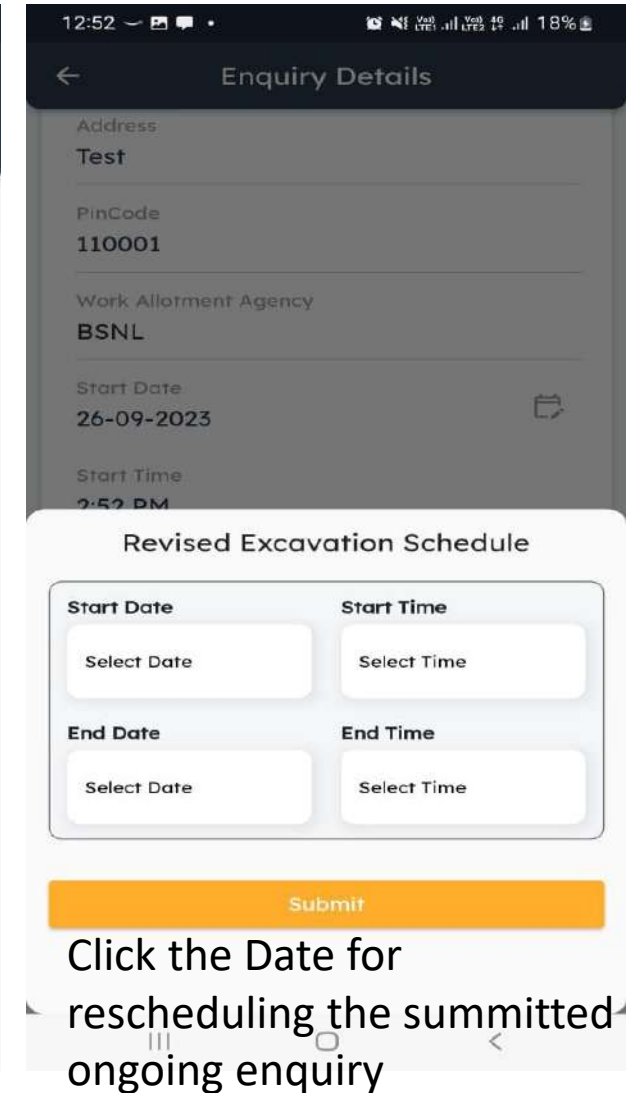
12:52 18%

Enquiry Details

Address
Test

PinCode
110001

Work Allotment Agency
BSNL

Start Date
26-09-2023

Start Time
2:52 PM

Revised Excavation Schedule

Start Date
Select Date

Start Time
Select Time

End Date
Select Date

End Time
Select Time

Submit

Click the Date for rescheduling the summitted ongoing enquiry